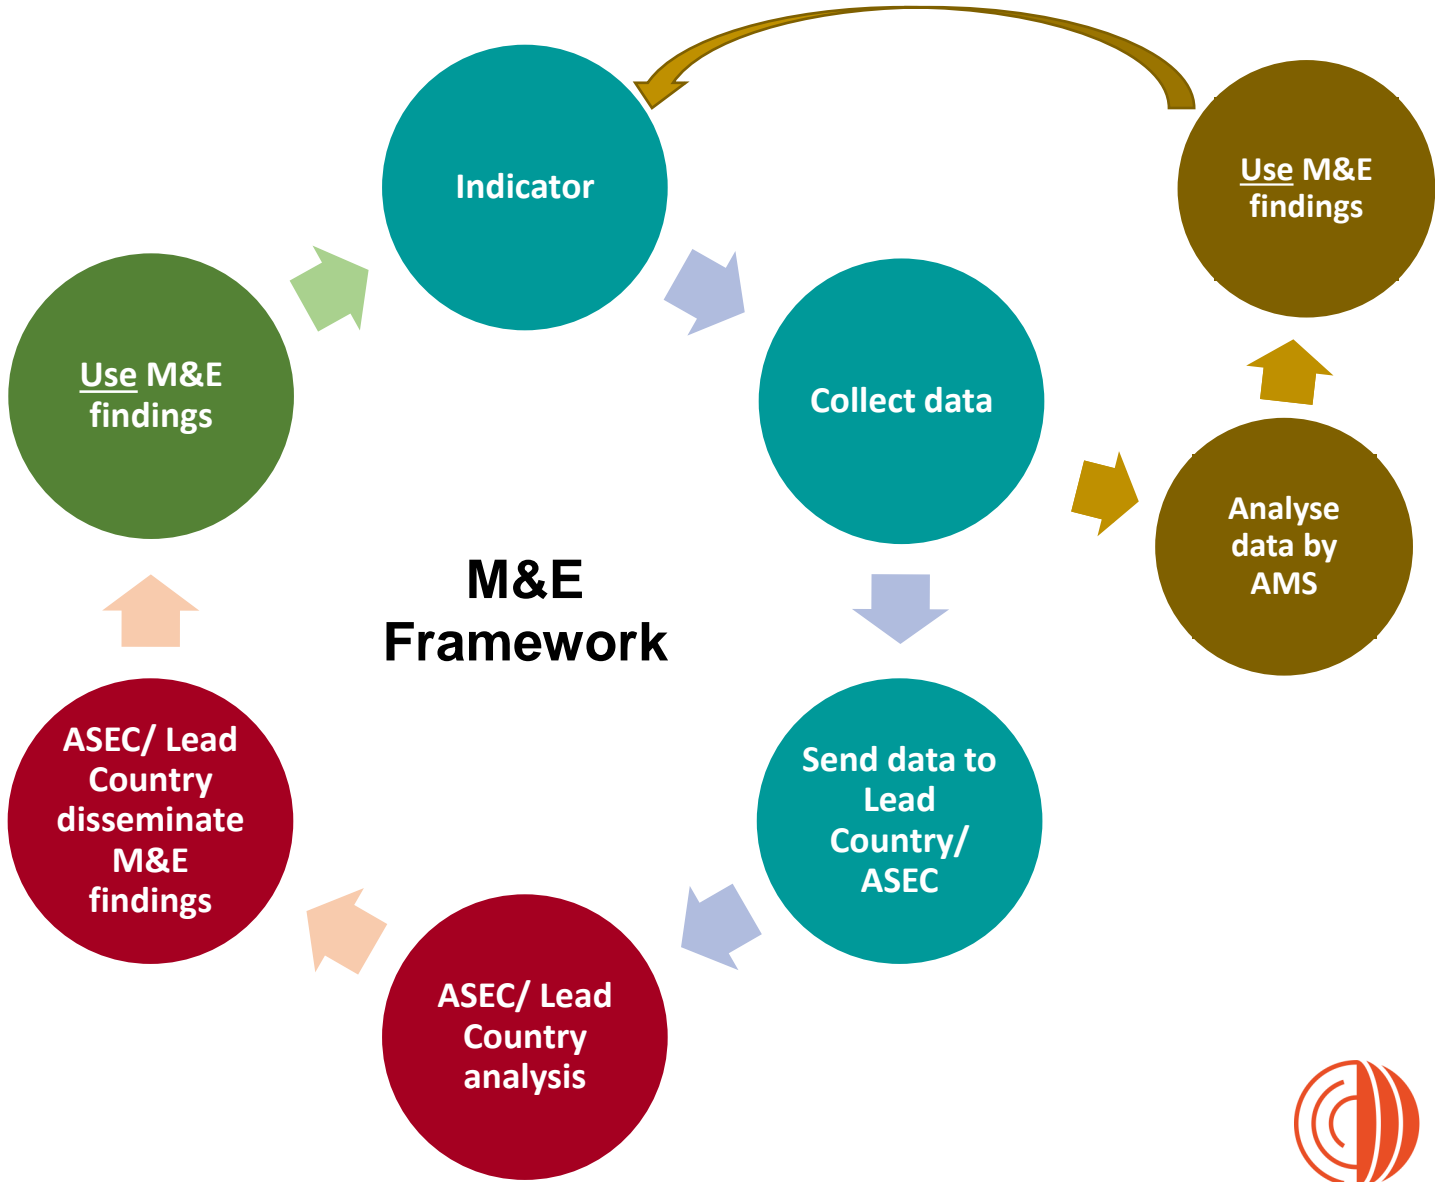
Indicator

Collect data

Send data to Lead Country/ ASEC

ASEC/ Lead Country analysis

ASEC/ Lead Country disseminate M&E findings

Use M&E findings

M&E Framework

Analyse data by AMS

Use M&E findings